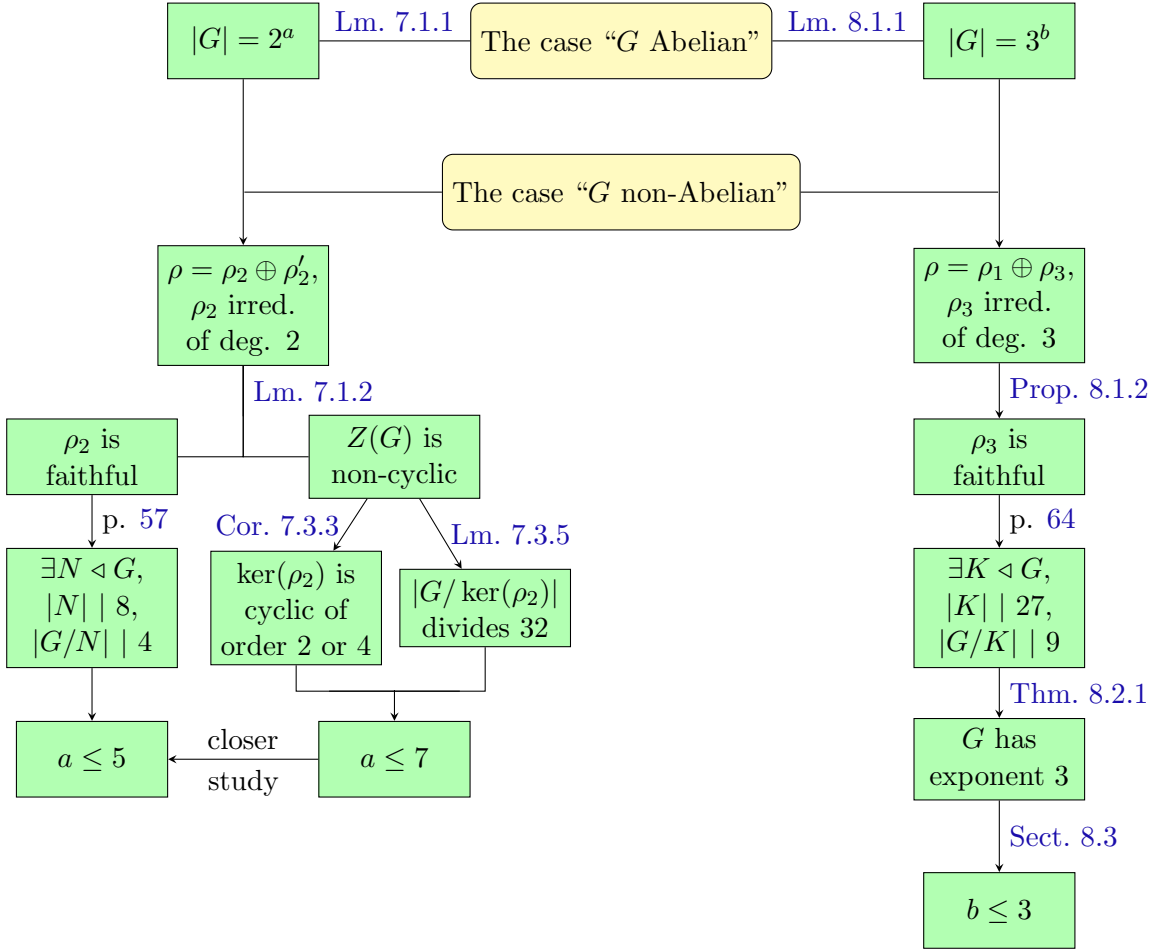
$|G| = 2^a$

Lm. 7.1.1

The case “$G$ Abelian”

Lm. 8.1.1

$|G| = 3^b$

The case “$G$ non-Abelian”

$\rho = \rho_2 \oplus \rho_2'$, $\rho_2$ irred. of deg. 2

$\rho = \rho_1 \oplus \rho_3$, $\rho_3$ irred. of deg. 3

Lm. 7.1.2

Prop. 8.1.2

$\rho_2$ is faithful

$Z(G)$ is non-cyclic

$\rho_3$ is faithful

p. 57

Cor. 7.3.3

Lm. 7.3.5

p. 64

$\exists N \triangleleft G$, $|N| \mid 8$, $|G/N| \mid 4$

$\ker(\rho_2)$ is cyclic of order 2 or 4

$|G/\ker(\rho_2)|$ divides 32

$\exists K \triangleleft G$, $|K| \mid 27$, $|G/K| \mid 9$

Thm. 8.2.1

$a \leq 5$

closer study

$a \leq 7$

$G$ has exponent 3

Sect. 8.3

$b \leq 3$